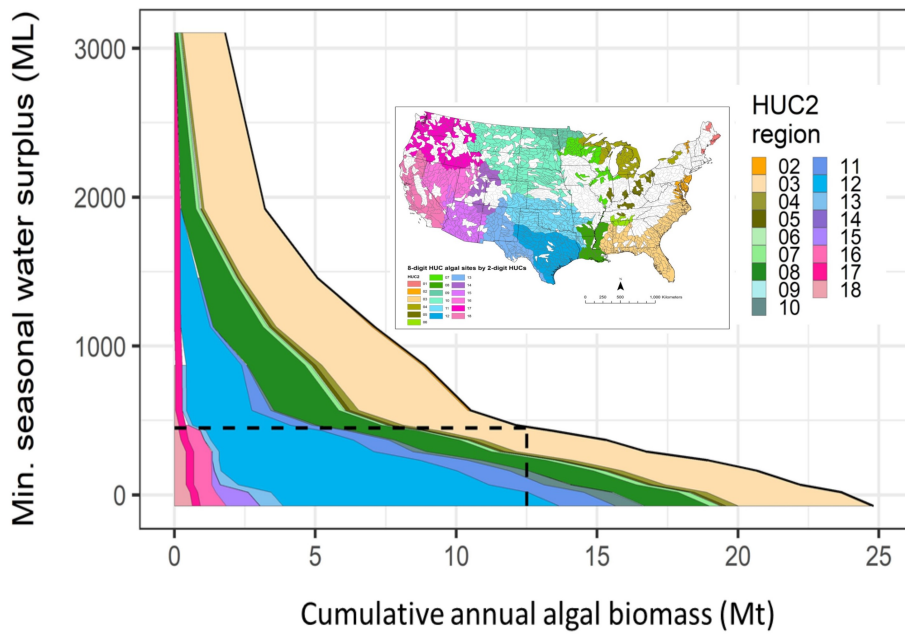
Min. seasonal water surplus (ML)

3000
2000
1000
0

0 5 10 15 20 25

Cumulative annual algal biomass (Mt)

8-digit HUC algal sites by 2-digit HUCs

HUC2
01 02 03 04 05 06 07 08 09 10 11 12 13 14 15 16 17 18

0 250 500 1,000 Kilometers

N

HUC2 region

02
03
04
05
06
07
08
09
10
11
12
13
14
15
16
17
18